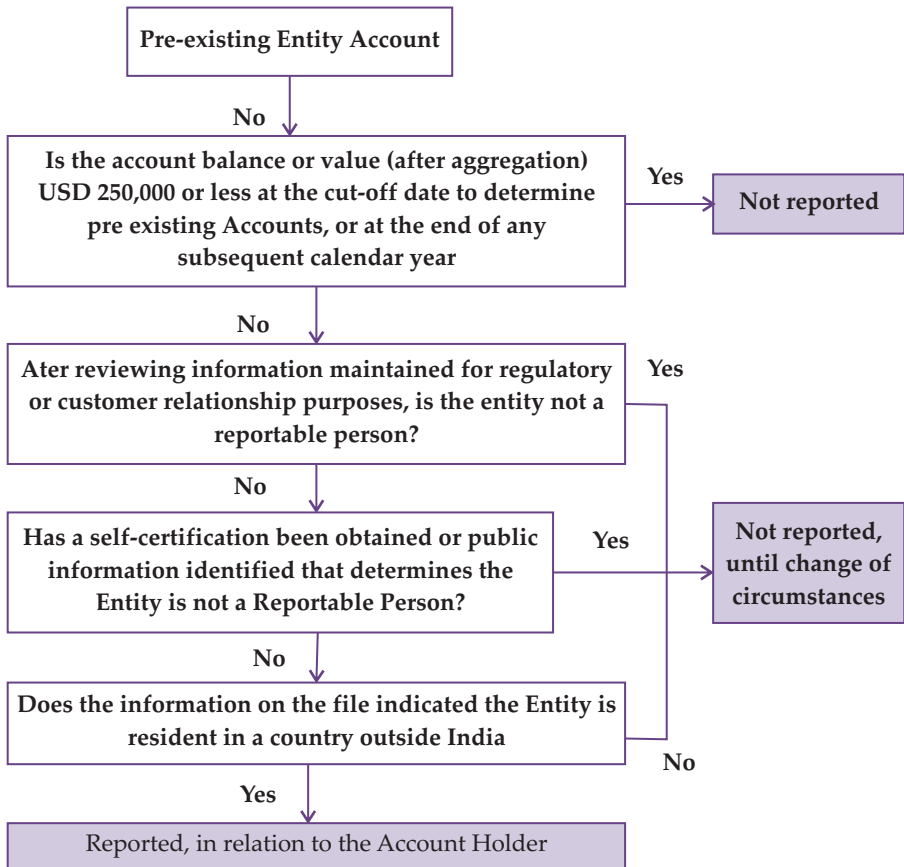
Pre-existing Entity Account

No

Is the account balance or value (after aggregation) USD 250,000 or less at the cut-off date to determine pre existing Accounts, or at the end of any subsequent calendar year

Yes

Not reported

No

Ater reviewing information maintained for regulatory or customer relationship purposes, is the entity not a reportable person?

Yes

No

Has a self-certification been obtained or public information identified that determines the Entity is not a Reportable Person?

Yes

Not reported, until change of circumstances

No

Does the information on the file indicated the Entity is resident in a country outside India

No

Yes

Reported, in relation to the Account Holder